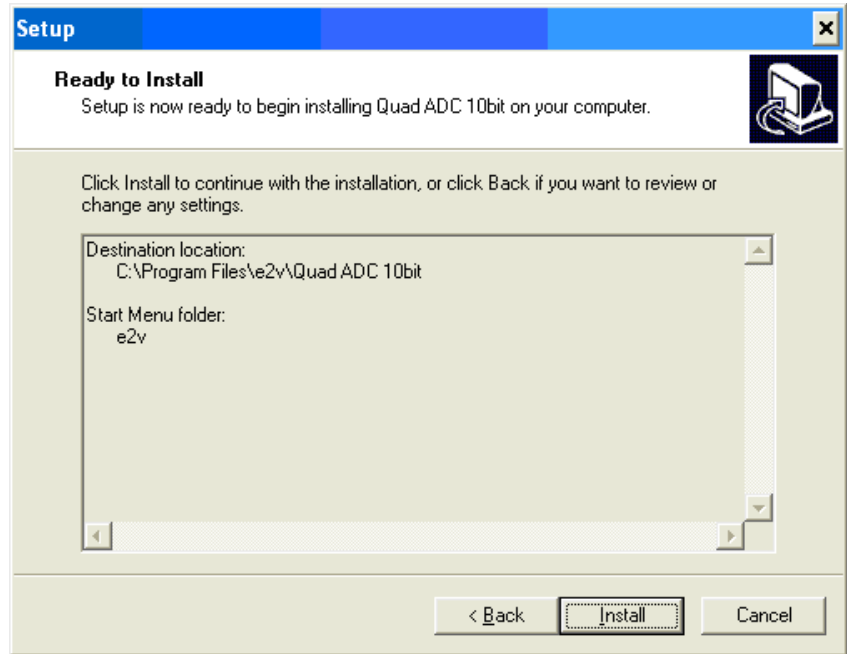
Setup

Ready to Install
Setup is now ready to begin installing Quad ADC 10bit on your computer.

Click Install to continue with the installation, or click Back if you want to review or change any settings.

Destination location:
C:\Program Files\e2v\Quad ADC 10bit

Start Menu folder:
e2v

< Back
Install
Cancel